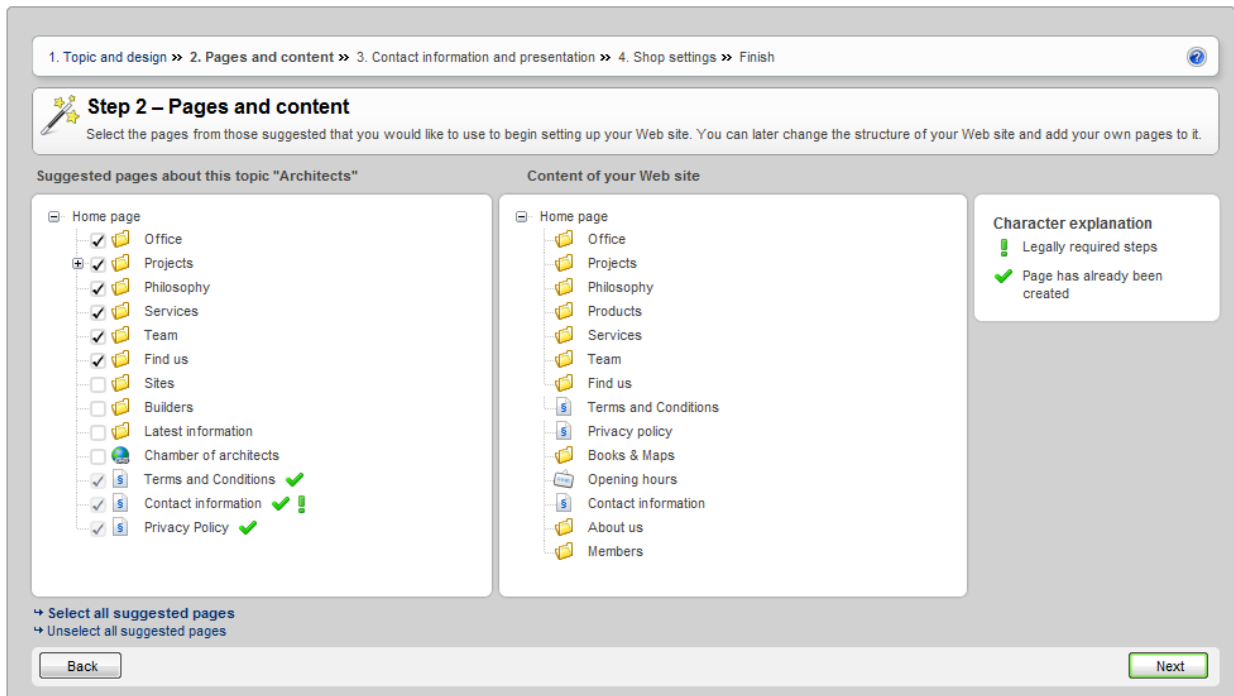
1. Topic and design » 2. Pages and content » 3. Contact information and presentation » 4. Shop settings » Finish

Step 2 – Pages and content

Select the pages from those suggested that you would like to use to begin setting up your Web site. You can later change the structure of your Web site and add your own pages to it.

Suggested pages about this topic "Architects"

Home page
Office
Projects
Philosophy
Services
Team
Find us
Sites
Builders
Latest information
Chamber of architects
Terms and Conditions
Contact information
Privacy Policy

Content of your Web site

Home page
Office
Projects
Philosophy
Products
Services
Team
Find us
Terms and Conditions
Privacy policy
Books & Maps
Opening hours
Contact information
About us
Members

Character explanation
Legally required steps
Page has already been created

Select all suggested pages
Unselect all suggested pages

Back

Next